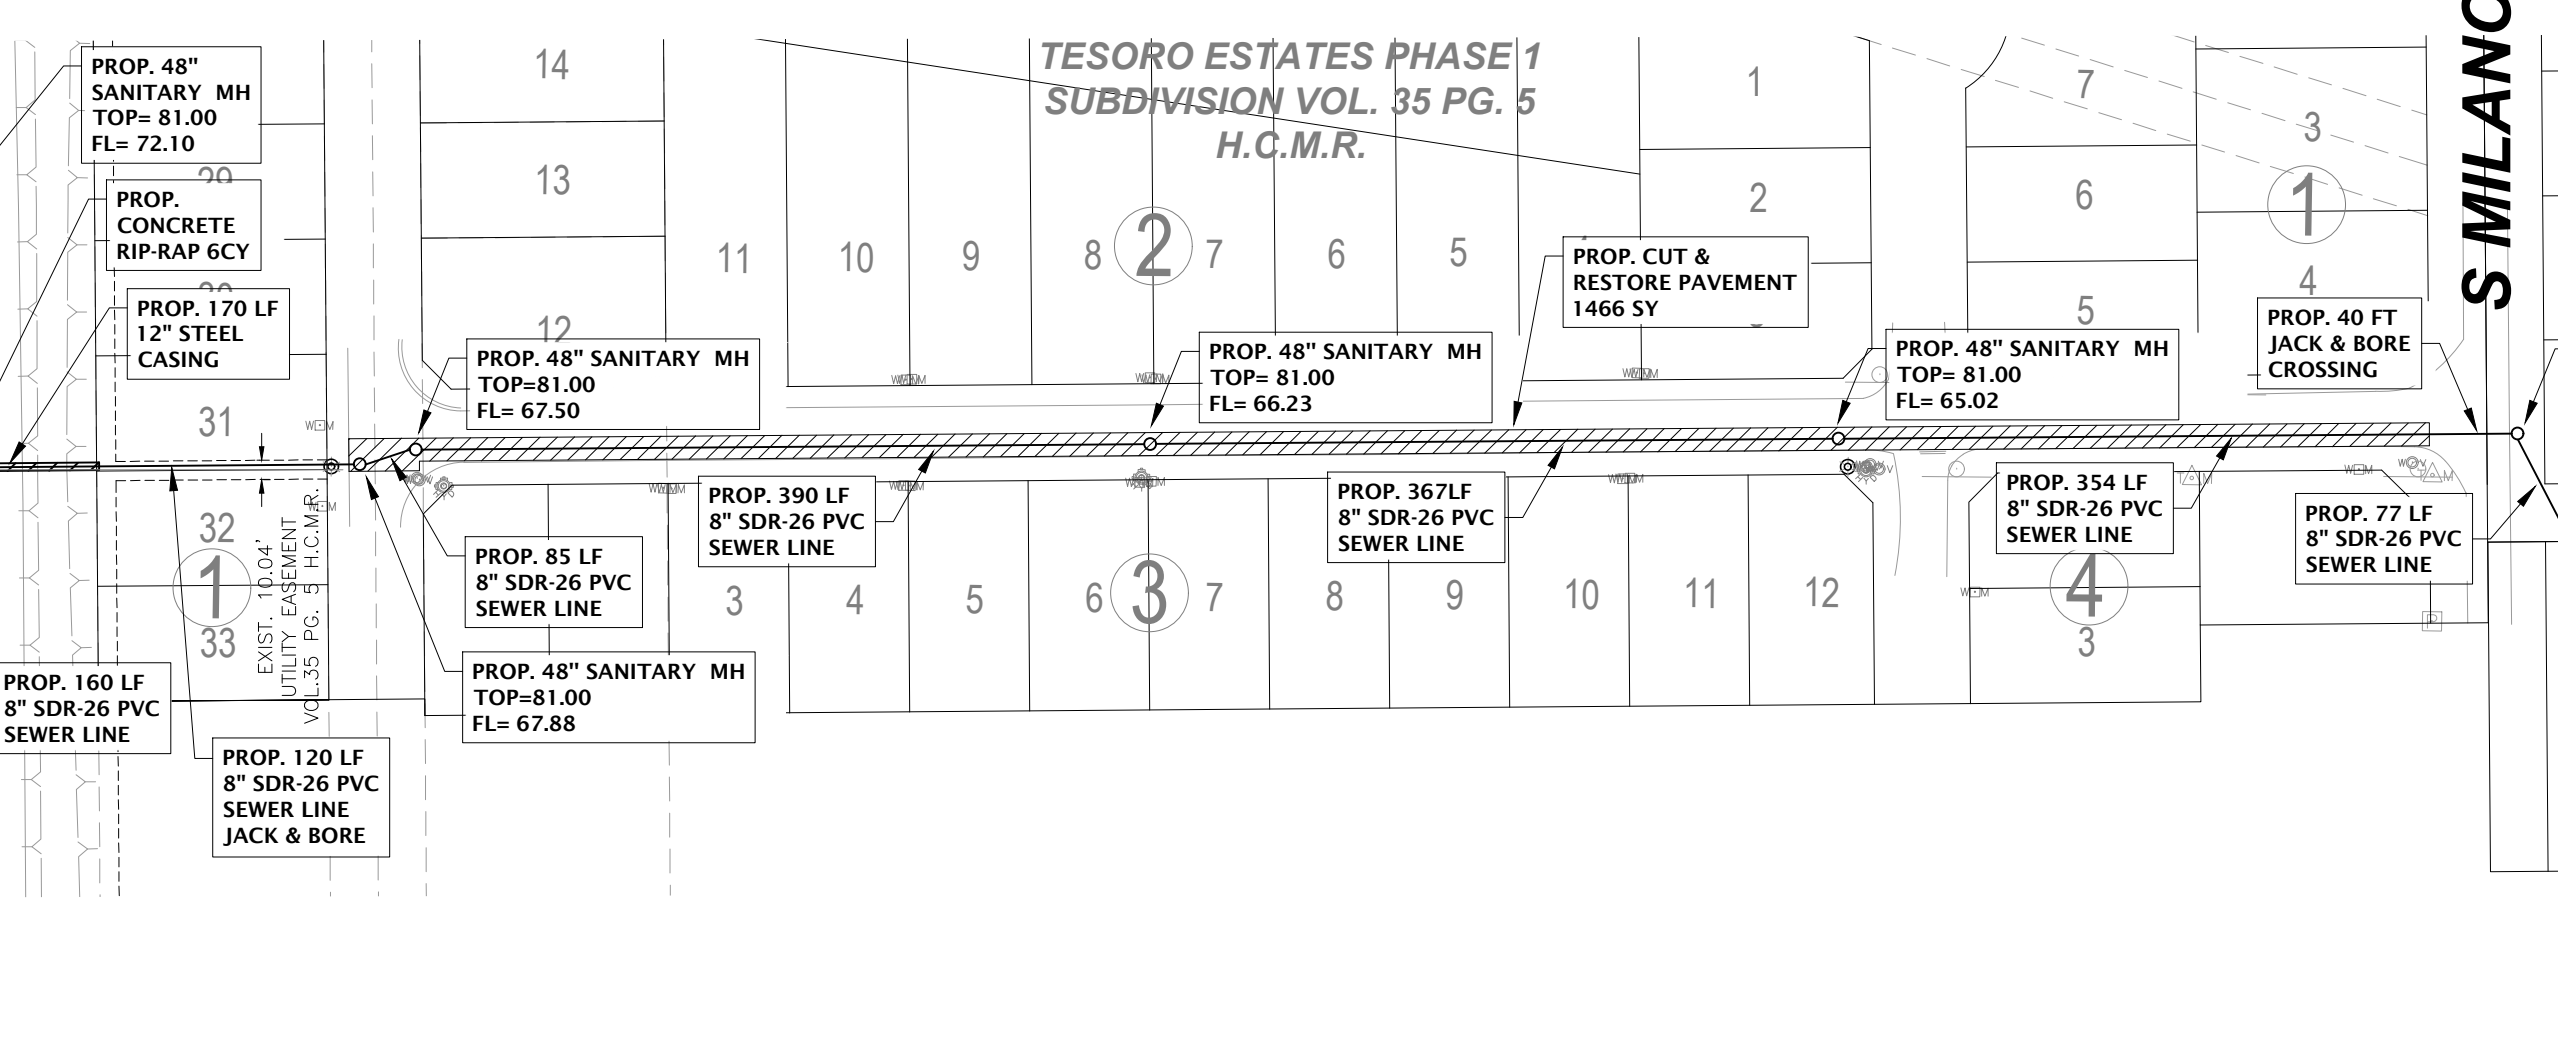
PROP. 48" SANITARY MH
TOP= 81.00
FL= 72.10

PROP. CONCRETE RIP-RAP 6CY

PROP. 170 LF 12" STEEL CASING

TESORO ESTATES PHASE 1
SUBDIVISION VOL. 35 PG. 5
H.C.M.R.

S MILANO

14
13
12
29
30
31
32
1
33
11
10
9
8
2
7
6
5
1
2
6
7
3
1
4
5

PROP. CUT & RESTORE PAVEMENT 1466 SY

PROP. 48" SANITARY MH
TOP=81.00
FL= 67.50

PROP. 48" SANITARY MH
TOP= 81.00
FL= 66.23

PROP. 48" SANITARY MH
TOP= 81.00
FL= 65.02

PROP. 40 FT JACK & BORE CROSSING

PROP. 390 LF 8" SDR-26 PVC SEWER LINE

PROP. 367LF 8" SDR-26 PVC SEWER LINE

PROP. 354 LF 8" SDR-26 PVC SEWER LINE

PROP. 77 LF 8" SDR-26 PVC SEWER LINE

PROP. 85 LF 8" SDR-26 PVC SEWER LINE

EXIST. 10.04' UTILITY EASEMENT VOL.35 PG. 5 H.C.M.R.

3
4
5
6
3
7
8
9
10
11
12
4
3

PROP. 48" SANITARY MH
TOP=81.00
FL= 67.88

PROP. 160 LF 8" SDR-26 PVC SEWER LINE

PROP. 120 LF 8" SDR-26 PVC SEWER LINE JACK & BORE